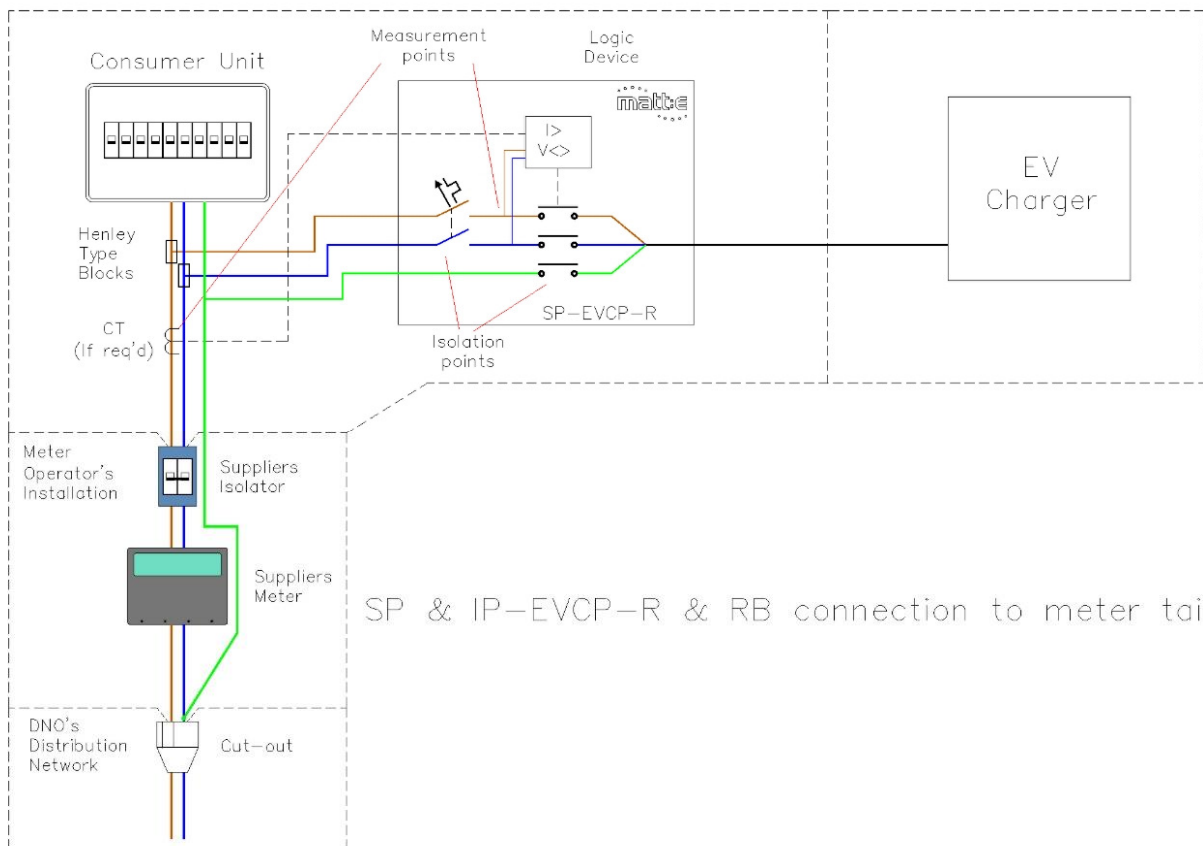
Consumer Unit

Measurement points

Logic Device

matt:e

I>
V<>

EV Charger

Henley Type Blocks

CT (If req'd)

SP-EVCP-R

Isolation points

Meter Operator's Installation

Suppliers Isolator

Suppliers Meter

SP & IP-EVCP-R & RB connection to meter tai

DNO's Distribution Network

Cut-out